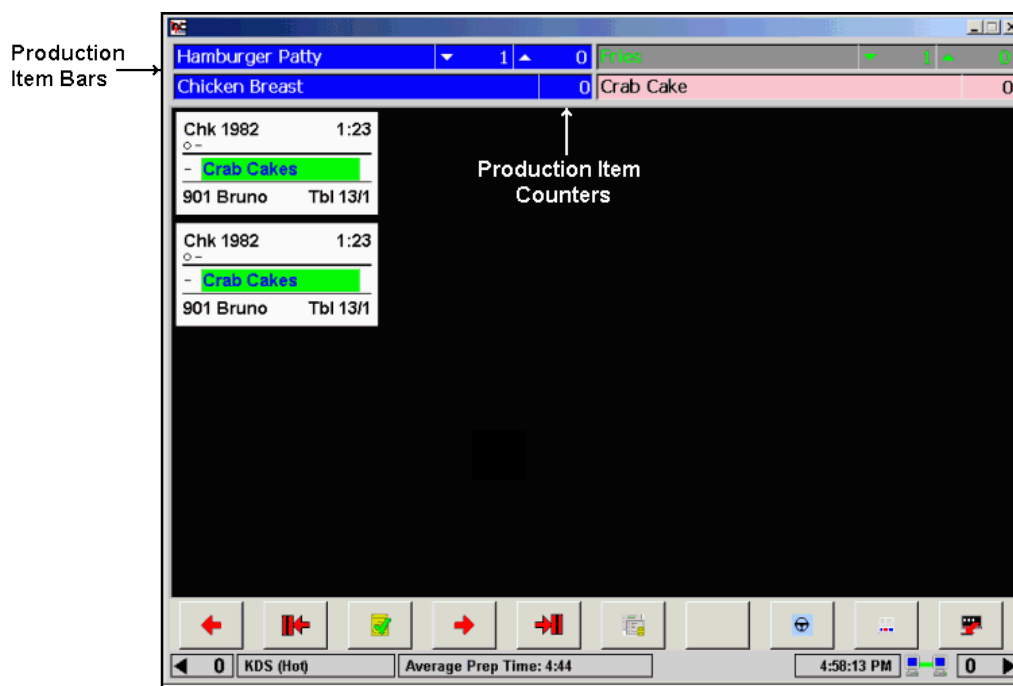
Production Item Bars

Hamburger Patty 1 0 Fries 1 0

Chicken Breast 0 Crab Cake 0

Chk 1982 1:23
○ –
– Crab Cakes
901 Bruno Tbl 13/1

Chk 1982 1:23
○ –
– Crab Cakes
901 Bruno Tbl 13/1

Production Item Counters

0 KDS (Hot) Average Prep Time: 4:44 4:58:13 PM 0